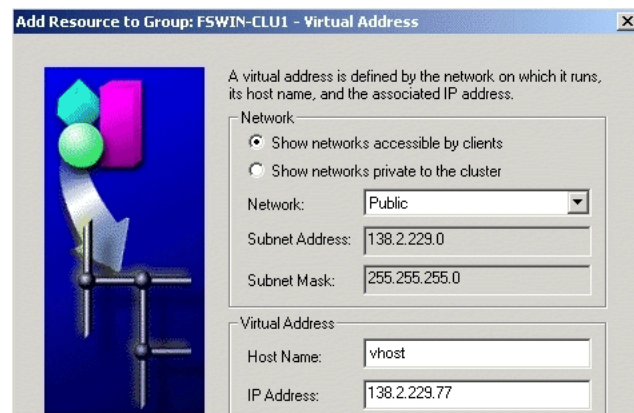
Add Resource to Group: FSWIN-CLU1 - Virtual Address

A virtual address is defined by the network on which it runs, its host name, and the associated IP address.

Network

Show networks accessible by clients

Show networks private to the cluster

Network: Public

Subnet Address: 138.2.229.0

Subnet Mask: 255.255.255.0

Virtual Address

Host Name: vhost

IP Address: 138.2.229.77